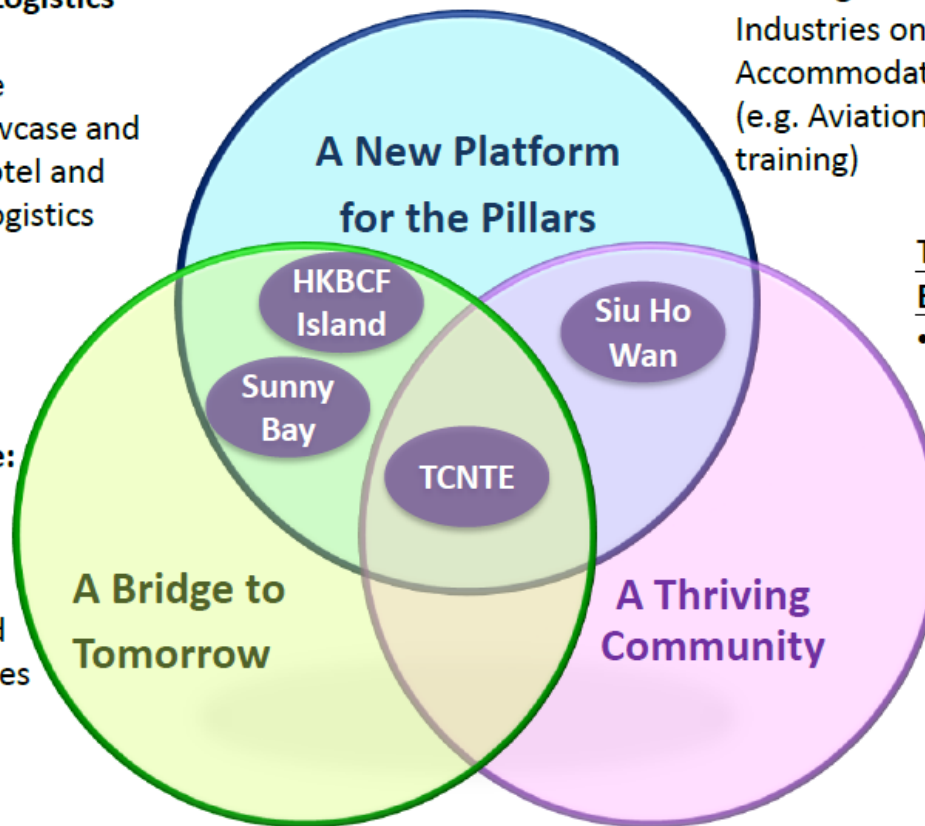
ogistics

e
vcase and
otel and
ogistics

e:

d
es

Industries on
Accommodat
(e.g. Aviation
training)

T
E
•

A New Platform for the Pillars

HKBCF Island

Sunny Bay

Siu Ho Wan

TCNTE

A Bridge to Tomorrow

A Thriving Community